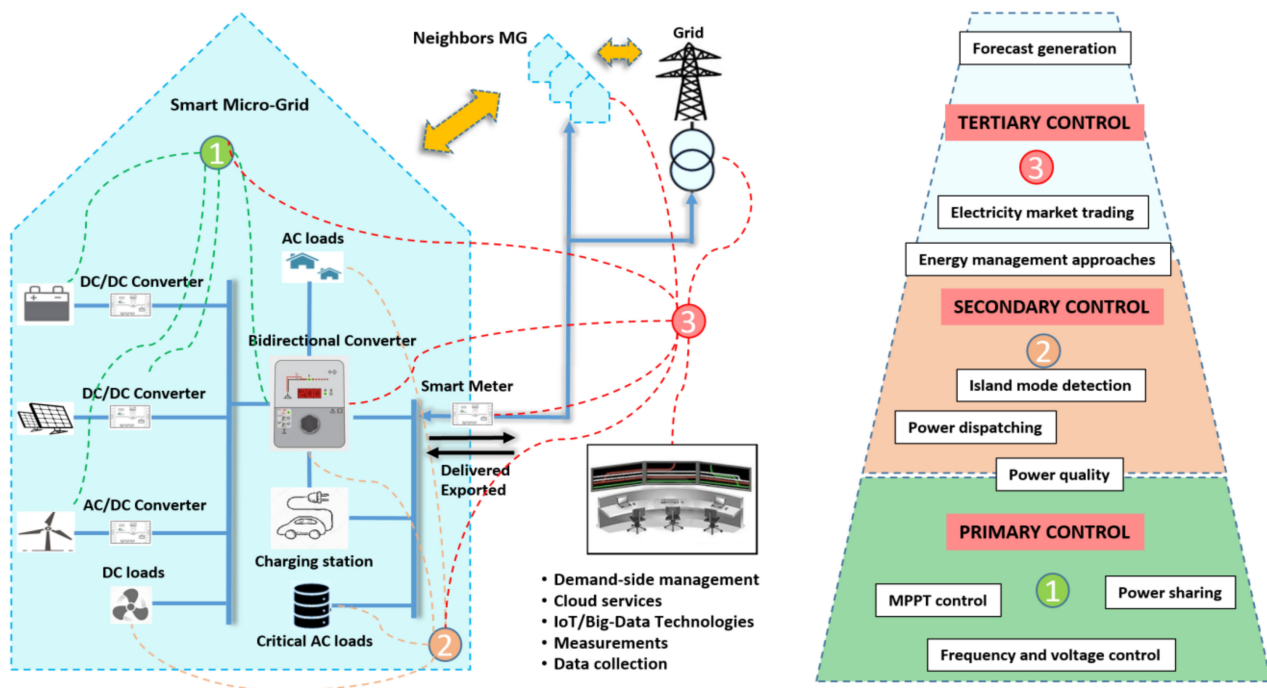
Neighbors MG

Grid

Smart Micro-Grid

1

AC loads

DC/DC Converter

Bidirectional Converter

3

DC/DC Converter

Smart Meter

Delivered

Exported

AC/DC Converter

Charging station

DC loads

Critical AC loads

2

• Demand-side management
• Cloud services
• IoT/Big-Data Technologies
• Measurements
• Data collection

Forecast generation

TERTIARY CONTROL

3

Electricity market trading

Energy management approaches

SECONDARY CONTROL

2

Island mode detection

Power dispatching

Power quality

PRIMARY CONTROL

MPPT control

1

Power sharing

Frequency and voltage control